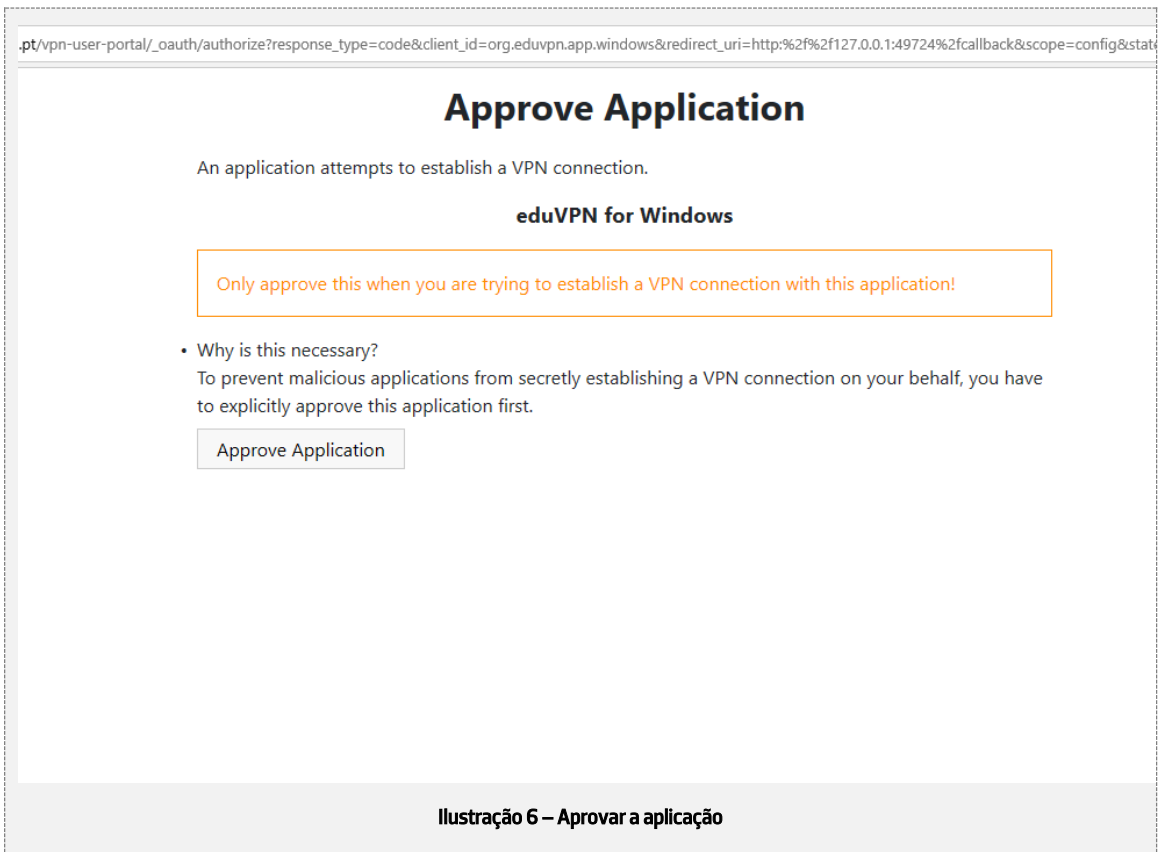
.pt/vpn-user-portal/_oauth/authorize?response_type=code&client_id=org.eduvpn.app.windows&redirect_uri=http:%2f%2f127.0.0.1:49724%2fcallback&scope=config&state

Approve Application

An application attempts to establish a VPN connection.

eduVPN for Windows

Only approve this when you are trying to establish a VPN connection with this application!

• Why is this necessary?
To prevent malicious applications from secretly establishing a VPN connection on your behalf, you have to explicitly approve this application first.

Approve Application

Ilustração 6 – Aprovar a aplicação